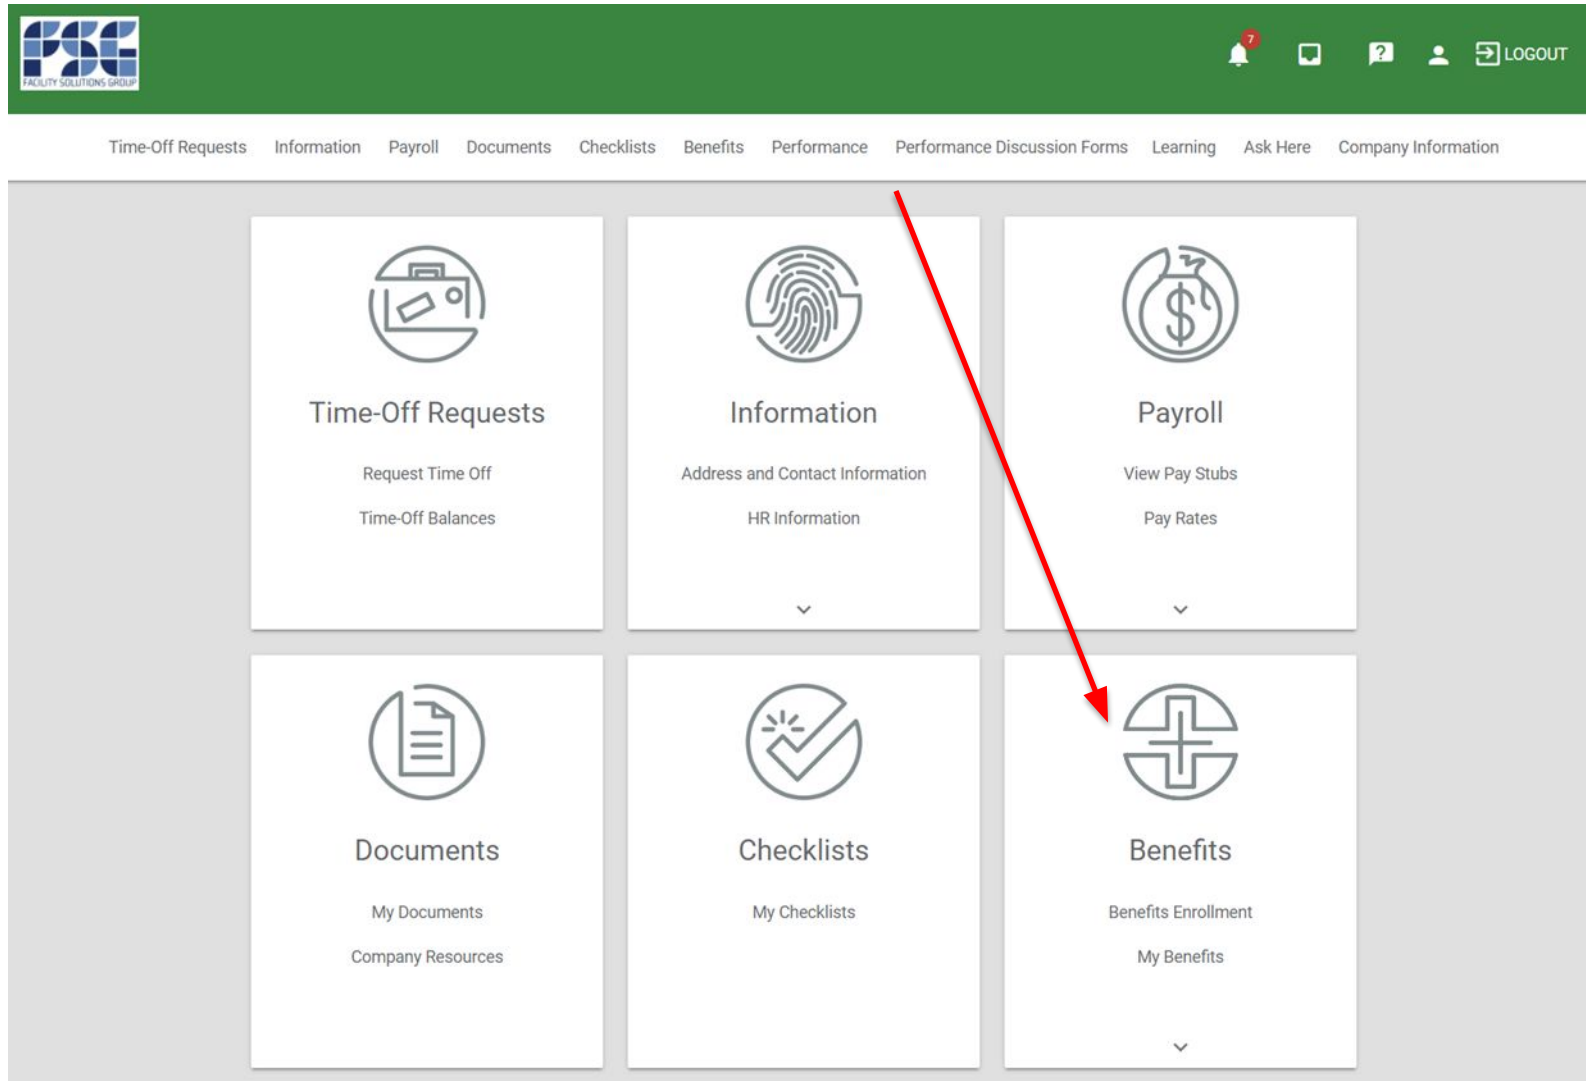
FSG
FACILITY SOLUTIONS GROUP

7

LOGOUT

Time-Off Requests Information Payroll Documents Checklists Benefits Performance Performance Discussion Forms Learning Ask Here Company Information

Time-Off Requests

Request Time Off

Time-Off Balances

Information

Address and Contact Information

HR Information

Payroll

View Pay Stubs

Pay Rates

Documents

My Documents

Company Resources

Checklists

My Checklists

Benefits

Benefits Enrollment

My Benefits